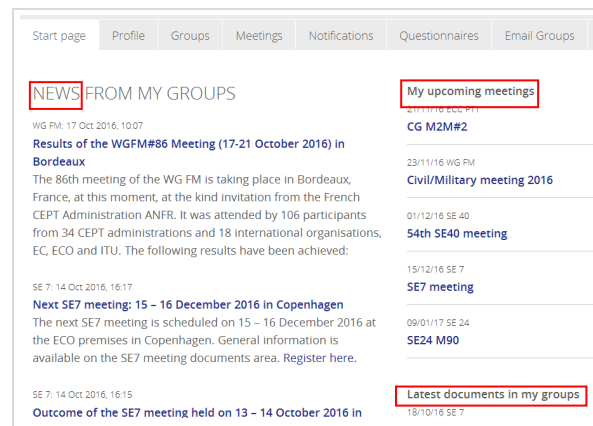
Start page | Profile | Groups | Meetings | Notifications | Questionnaires | Email Groups

NEWS FROM MY GROUPS

WG FM: 17 Oct 2016, 10:07

Results of the WGFM#86 Meeting (17-21 October 2016) in Bordeaux

The 86th meeting of the WG FM is taking place in Bordeaux, France, at this moment, at the kind invitation from the French CEPT Administration ANFR. It was attended by 106 participants from 34 CEPT administrations and 18 international organisations, EC, ECO and ITU. The following results have been achieved:

SE 7: 14 Oct 2016, 16:17

Next SE7 meeting: 15 – 16 December 2016 in Copenhagen

The next SE7 meeting is scheduled on 15 – 16 December 2016 at the ECO premises in Copenhagen. General information is available on the SE7 meeting documents area. Register here.

SE 7: 14 Oct 2016, 16:15

Outcome of the SE7 meeting held on 13 – 14 October 2016 in

My upcoming meetings

21/11/16 ECC PT1

CG M2M#2

23/11/16 WG FM

Civil/Military meeting 2016

01/12/16 SE 40

54th SE40 meeting

15/12/16 SE 7

SE7 meeting

09/01/17 SE 24

SE24 M90

Latest documents in my groups

18/10/16 SE 7